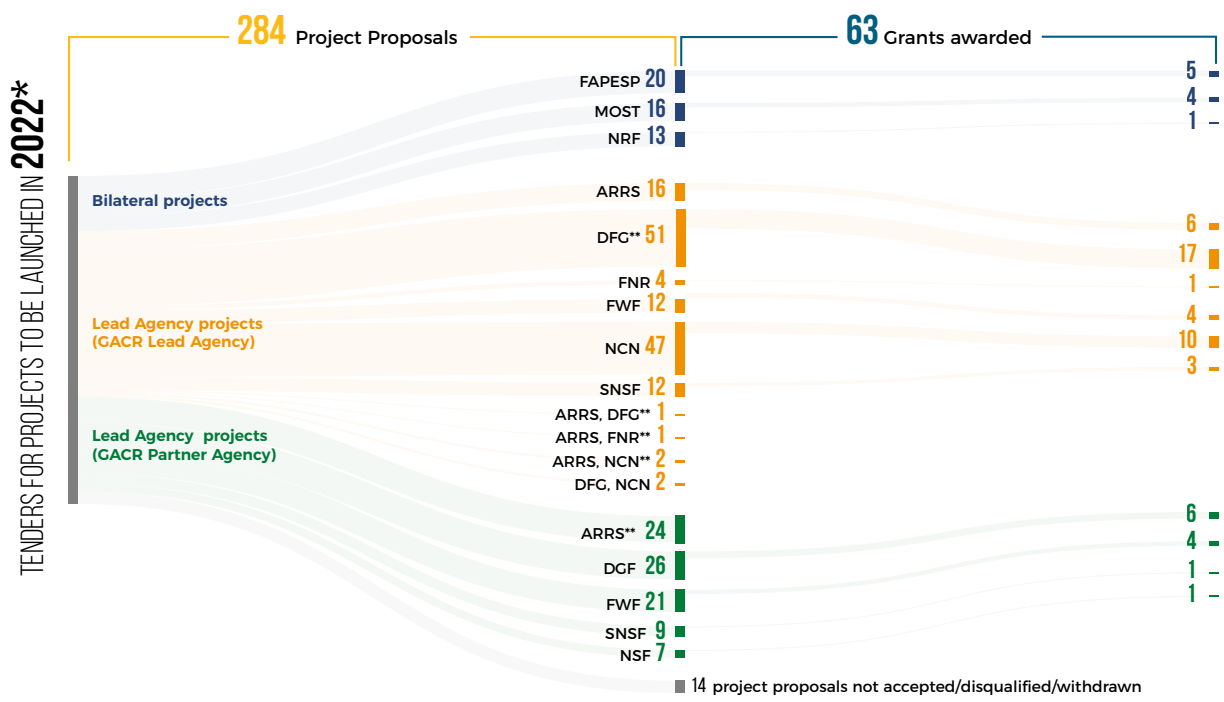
TENDERS FOR PROJECTS TO BE LAUNCHED IN 2022*

284 Project Proposals

63 Grants awarded

Bilateral projects

Lead Agency projects (GACR Lead Agency)

Lead Agency projects (GACR Partner Agency)

FAPESP 20
MOST 16
NRF 13
ARRS 16
DFG** 51
FNR 4
FWF 12
NCN 47
SNSF 12
ARRS, DFG** 1
ARRS, FNR** 1
ARRS, NCN** 2
DFG, NCN 2
ARRS** 24
DGF 26
FWF 21
SNSF 9
NSF 7

5
4
1
6
17
1
4
10
3
6
4
1
1

14 project proposals not accepted/disqualified/withdrawn